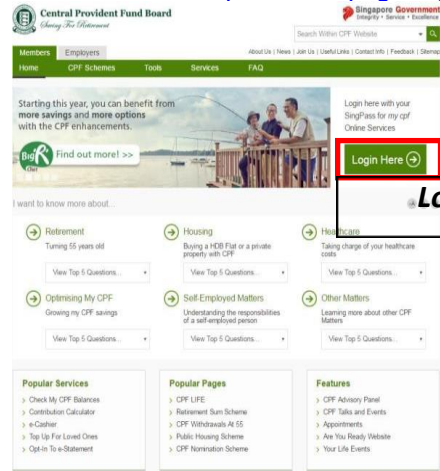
Central Provident Fund Board
Saving For Retirement

Singapore Government
Integrity • Service • Excellence

Search Within CPF Website

Members Employers

About Us | News | Join Us | Useful Links | Contact Info | Feedback | Sitemap

Home CPF Schemes Tools Services FAQ

Starting this year, you can benefit from more savings and more options with the CPF enhancements.

Big

Find out more! >>

Login here with your SingPass for my cpf Online Services

Login Here

Lo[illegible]

I want to know more about...

Retirement
Turning 55 years old
View Top 5 Questions...

Housing
Buying a HDB Flat or a private property with CPF
View Top 5 Questions...

Healthcare
Taking charge of your healthcare costs
View Top 5 Questions...

Optimising My CPF
Growing my CPF savings
View Top 5 Questions...

Self-Employed Matters
Understanding the responsibilities of a self-employed person
View Top 5 Questions...

Other Matters
Learning more about other CPF Matters
View Top 5 Questions...

Popular Services
> Check My CPF Balances
> Contribution Calculator
> e-Cashier
> Top Up For Loved Ones
> Opt-In To e-Statement

Popular Pages
> CPF LIFE
> Retirement Sum Scheme
> CPF Withdrawals At 55
> Public Housing Scheme
> CPF Nomination Scheme

Features
> CPF Advisory Panel
> CPF Talks and Events
> Appointments
> Are You Ready Website
> Your Life Events